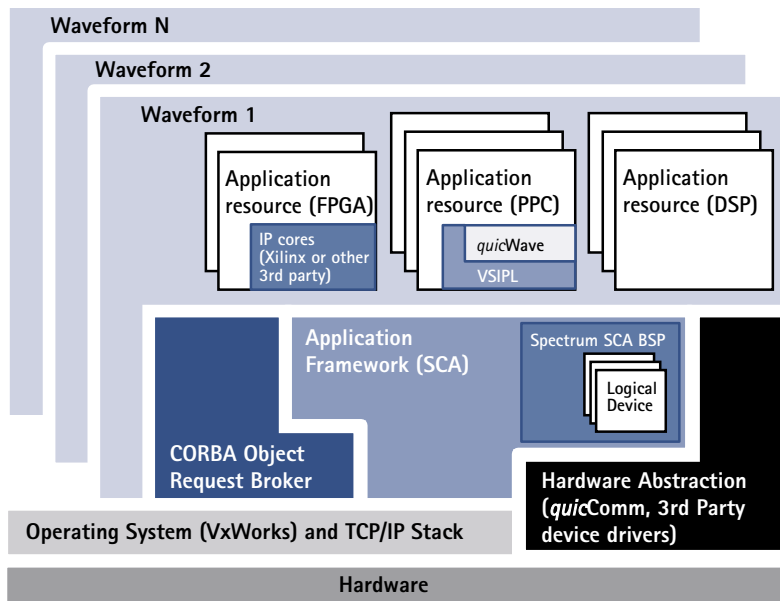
Waveform N

Waveform 2

Waveform 1

Application resource (FPGA)

IP cores (Xilinx or other 3rd party)

Application resource (PPC)

*quic*Wave

VSIPL

Application resource (DSP)

Application Framework (SCA)

Spectrum SCA BSP

Logical Device

CORBA Object Request Broker

Hardware Abstraction (*quic*Comm, 3rd Party device drivers)

Operating System (VxWorks) and TCP/IP Stack

Hardware